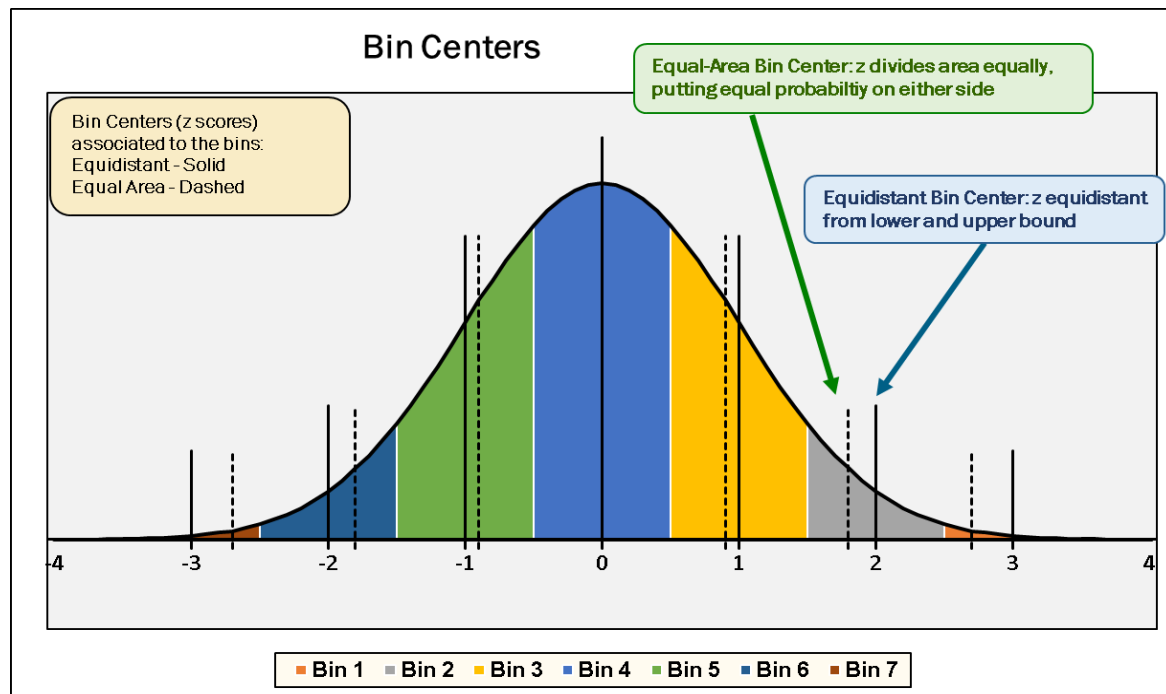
Bin Centers

Bin Centers (z scores) associated to the bins:
Equidistant - Solid
Equal Area - Dashed

Equal-Area Bin Center: z divides area equally, putting equal probabiltiy on either side

Equidistant Bin Center: z equidistant from lower and upper bound

-4
-3
-2
-1
0
1
2
3
4

Bin 1
Bin 2
Bin 3
Bin 4
Bin 5
Bin 6
Bin 7